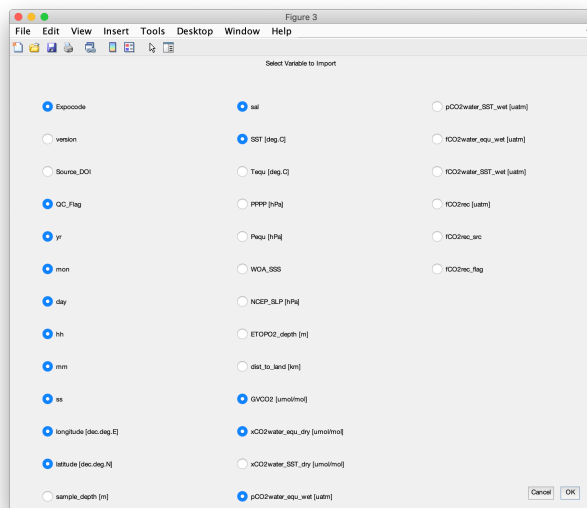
Figure 3

File Edit View Insert Tools Desktop Window Help

Select Variable to Import

Expocode

version

Source_DOI

QC_Flag

yr

mon

day

hh

mm

ss

longitude [dec.deg.E]

latitude [dec.deg.N]

sample_depth [m]

sal

SST [deg.C]

Tequ [deg.C]

PPPP [hPa]

Pequ [hPa]

WOA_SSS

NCEP_SLP [hPa]

ETOPO2_depth [m]

dist_to_land [km]

GVCO2 [umol/mol]

xCO2water_equ_dry [umol/mol]

xCO2water_SST_dry [umol/mol]

pCO2water_equ_wet [uatm]

pCO2water_SST_wet [uatm]

fCO2water_equ_wet [uatm]

fCO2water_SST_wet [uatm]

fCO2rec [uatm]

fCO2rec_src

fCO2rec_flag

Cancel

OK